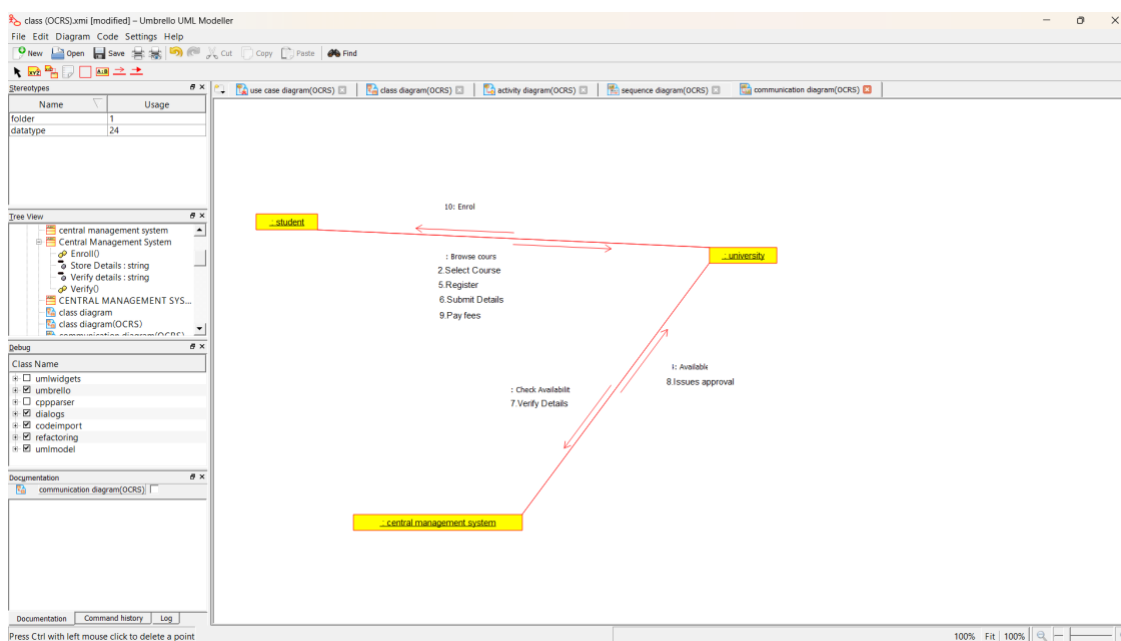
class (OCRS).xmi [modified] – Umbrello UML Modeller

File Edit Diagram Code Settings Help

New Open Save Cut Copy Paste Find

Stereotypes

| Name | Usage |
|---|---|
| folder | 1 |
| datatype | 24 |

Tree View

central management system
Central Management System
Enroll()
Store Details : string
Verify details : string
Verify()
CENTRAL MANAGEMENT SYS...
class diagram
class diagram(OCRS)

Debug

Class Name
umlwidgets
umbrello
cppparser
dialogs
codeimport
refactoring
umlmodel

Documentation

communication diagram(OCRS)

Documentation Command history Log

use case diagram(OCRS) class diagram(OCRS) activity diagram(OCRS) sequence diagram(OCRS) communication diagram(OCRS)

: student

10: Enrol

: university

: Browse cours
2.Select Course
5.Register
6.Submit Details
9.Pay fees

: Check Availabilit
7.Verify Details

i: Availabl
8.Issues approval

: central management system

Press Ctrl with left mouse click to delete a point

100% Fit 100%